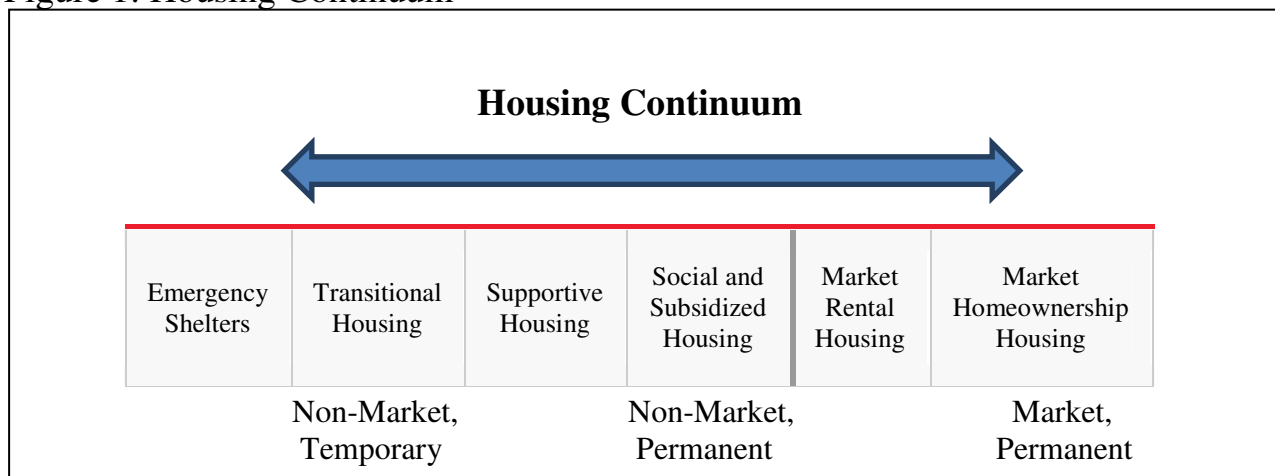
Figure 1: Housing Continuum

Housing Continuum

| Emergency Shelters | Transitional Housing | Supportive Housing | Social and Subsidized Housing | Market Rental Housing | Market Homeownership Housing |
|---|---|---|---|---|---|

Non-Market, Temporary

Non-Market, Permanent

Market, Permanent